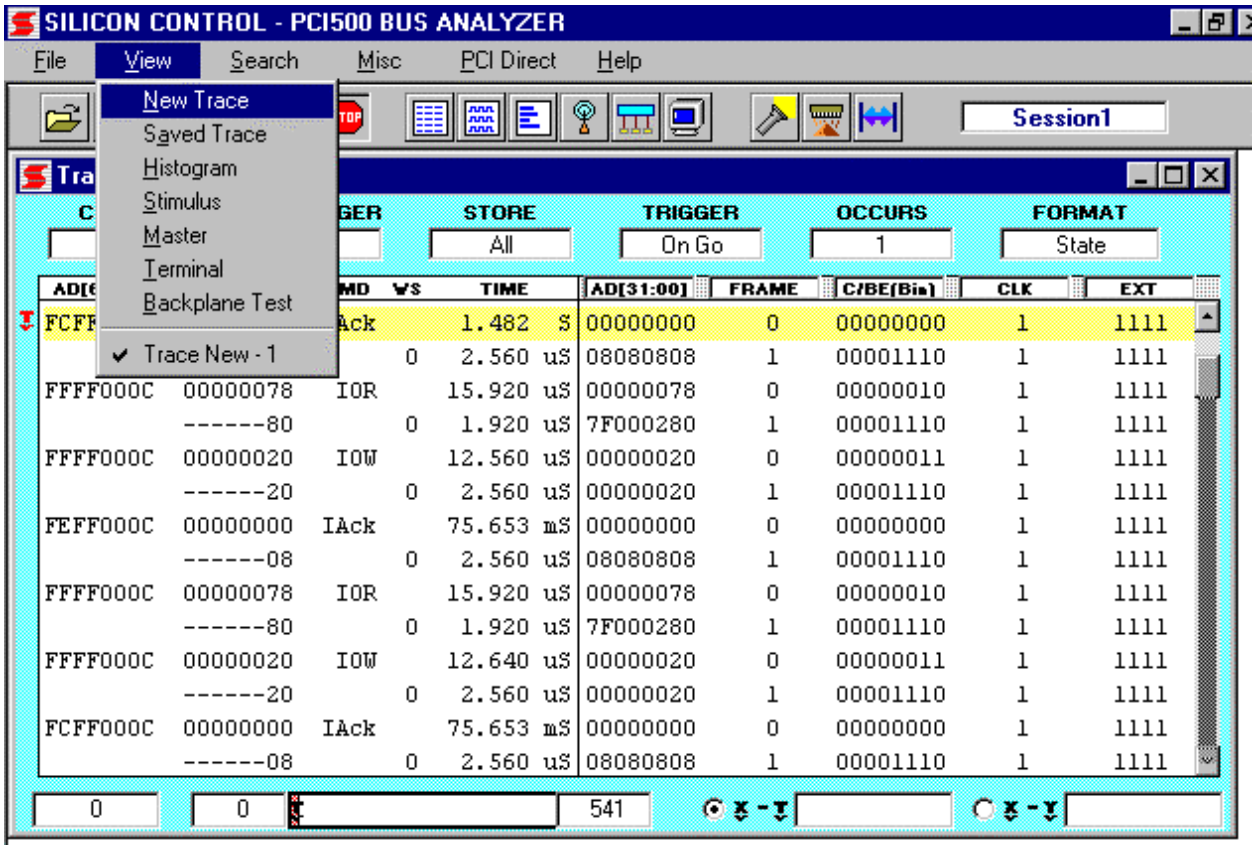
SILICON CONTROL - PCI500 BUS ANALYZER

File View Search Misc PCI Direct Help

New Trace
Saved Trace
Histogram
Stimulus
Master
Terminal
Backplane Test
✔ Trace New - 1

STOP

Session1

Tra

C GER STORE TRIGGER OCCURS FORMAT

All On Go 1 State

| AD[6 | | MD | WS | TIME | AD[31:00] | FRAME | C/BE(Bin) | CLK | EXT |
|---|---|---|---|---|---|---|---|---|---|
| FCFF | | Ack | | 1.482 S | 00000000 | 0 | 00000000 | 1 | 1111 |
| | | | 0 | 2.560 uS | 08080808 | 1 | 00001110 | 1 | 1111 |
| FFFF000C | 00000078 | IOR | | 15.920 uS | 00000078 | 0 | 00000010 | 1 | 1111 |
| | ------80 | | 0 | 1.920 uS | 7F000280 | 1 | 00001110 | 1 | 1111 |
| FFFF000C | 00000020 | IOW | | 12.560 uS | 00000020 | 0 | 00000011 | 1 | 1111 |
| | ------20 | | 0 | 2.560 uS | 00000020 | 1 | 00001110 | 1 | 1111 |
| FEFF000C | 00000000 | IAck | | 75.653 mS | 00000000 | 0 | 00000000 | 1 | 1111 |
| | ------08 | | 0 | 2.560 uS | 08080808 | 1 | 00001110 | 1 | 1111 |
| FFFF000C | 00000078 | IOR | | 15.920 uS | 00000078 | 0 | 00000010 | 1 | 1111 |
| | ------80 | | 0 | 1.920 uS | 7F000280 | 1 | 00001110 | 1 | 1111 |
| FFFF000C | 00000020 | IOW | | 12.640 uS | 00000020 | 0 | 00000011 | 1 | 1111 |
| | ------20 | | 0 | 2.560 uS | 00000020 | 1 | 00001110 | 1 | 1111 |
| FCFF000C | 00000000 | IAck | | 75.653 mS | 00000000 | 0 | 00000000 | 1 | 1111 |
| | ------08 | | 0 | 2.560 uS | 08080808 | 1 | 00001110 | 1 | 1111 |

0 0 541 X - T X - T